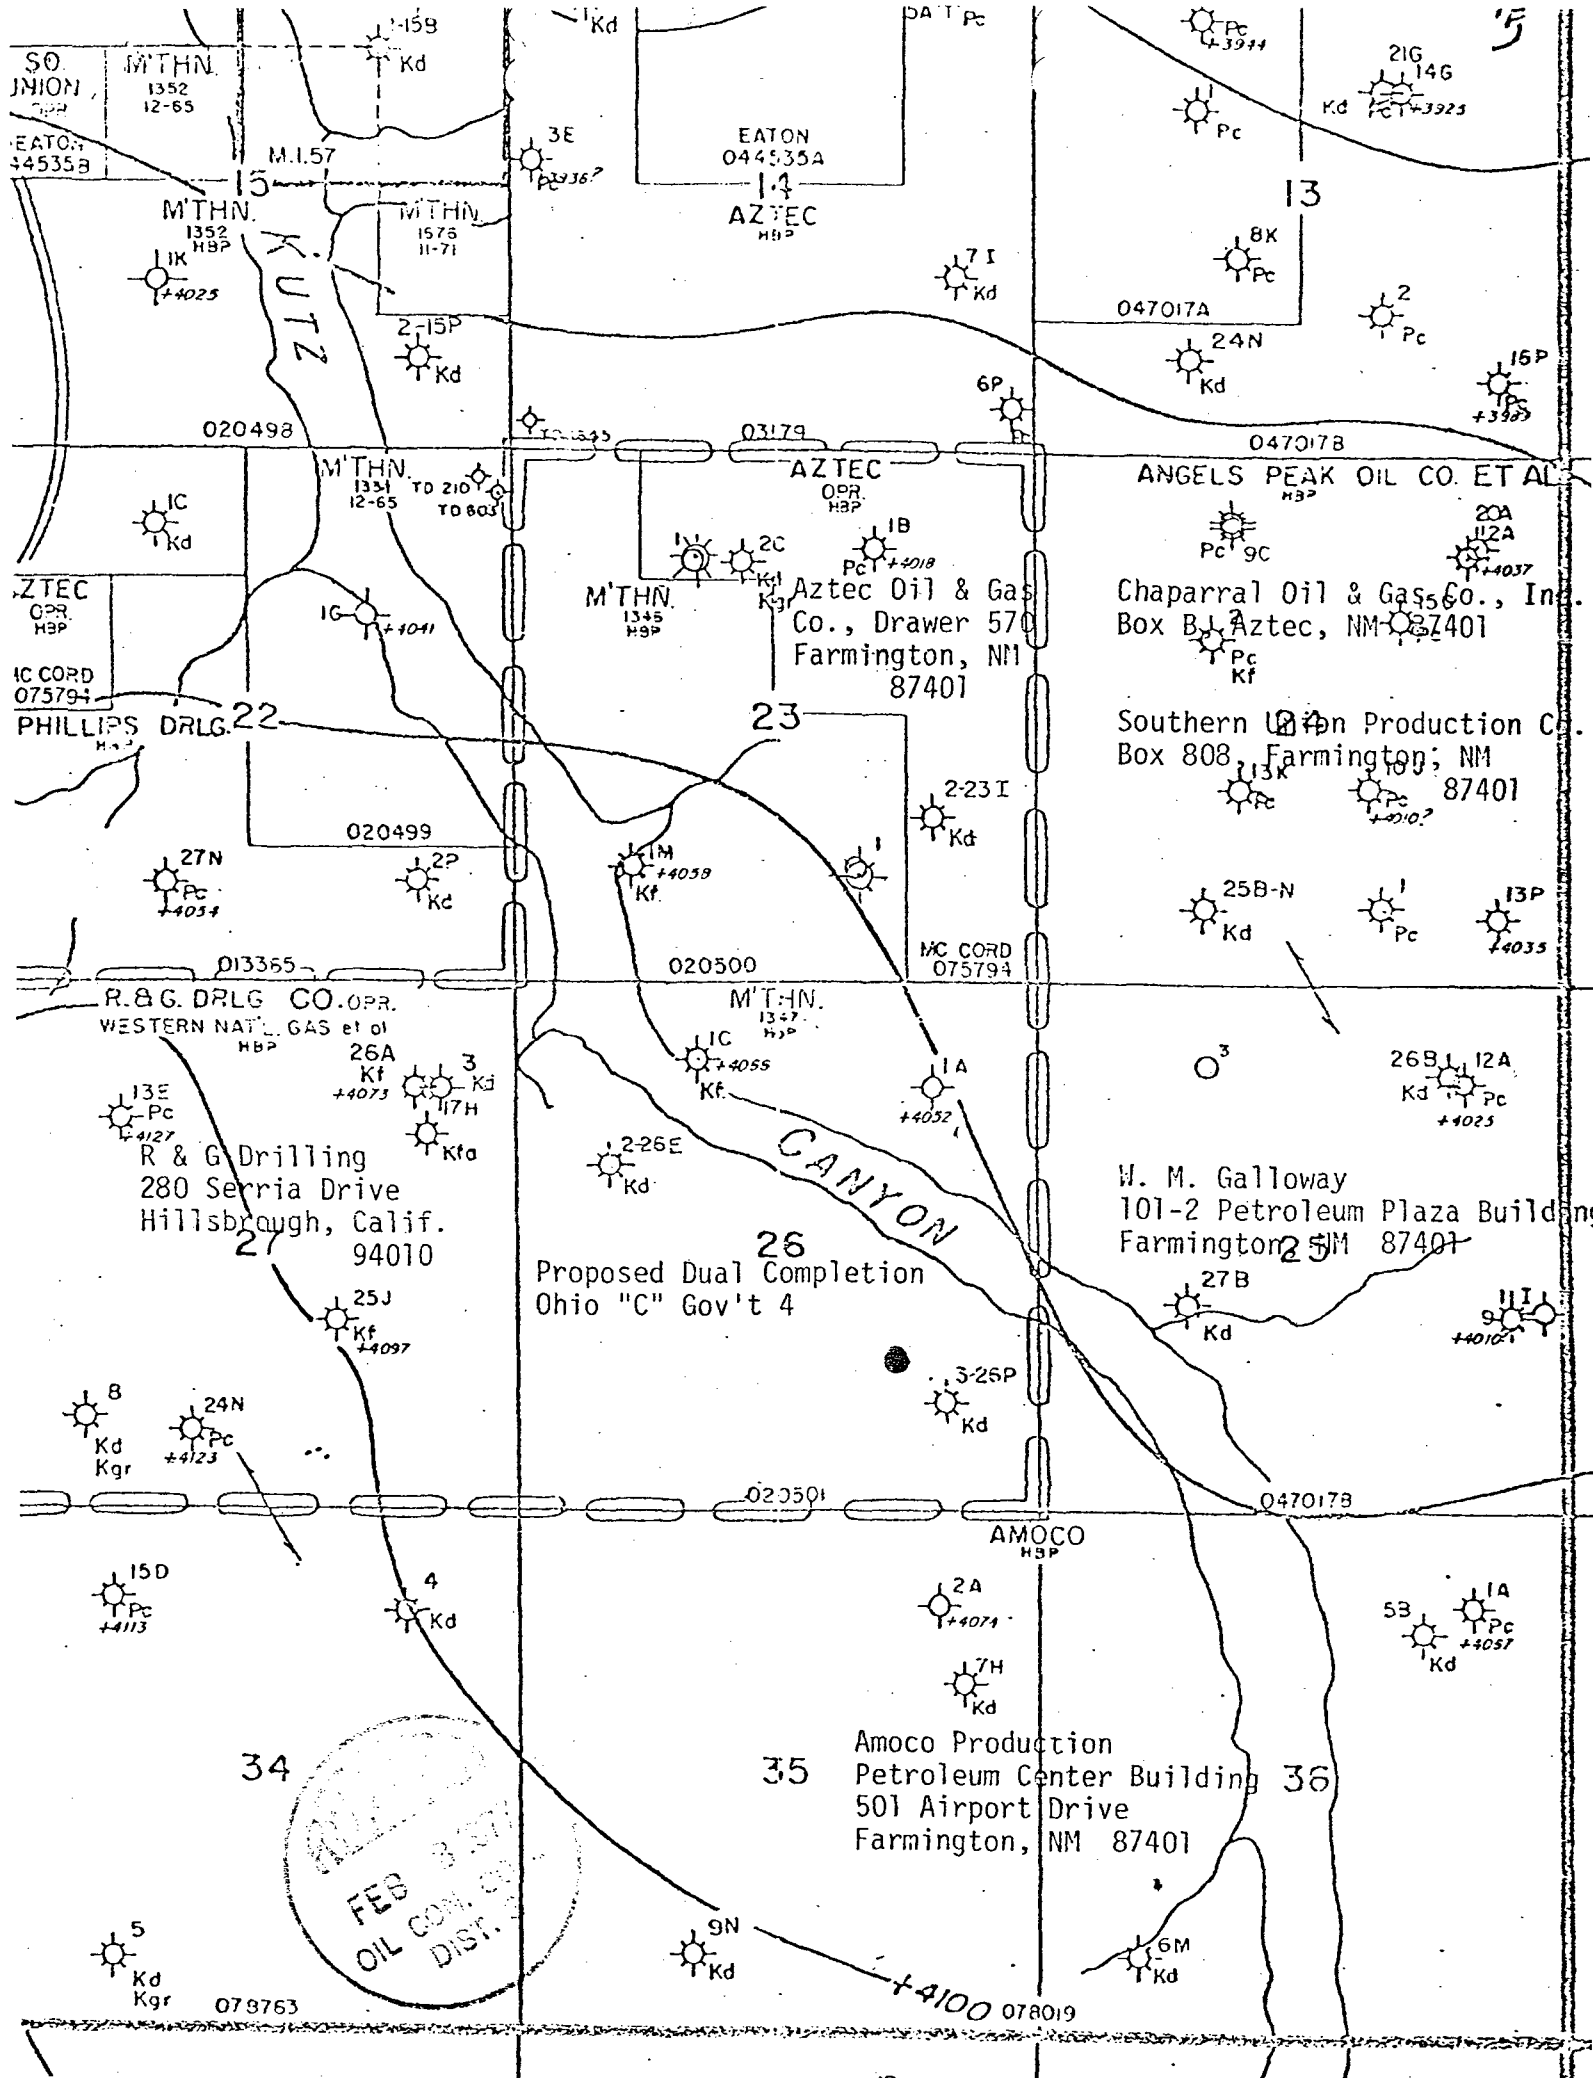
1-15B
Kd
Kd
DA T Pc
Pc
+3914
5
SO. UNION
M'THN. 1352 12-65
EATON 044535B
21G 14G
Kd Pc +3925
Pc
3E
Pc +3936?
EATON 044535A
M.I.57
15
14
13
M'THN. 1352 HBP
M'THN 1576 11-71
AZTEC HBP
KUTZ
1K +4025
7 I Kd
8K Pc
047017A
2 Pc
2-15P Kd
24N Kd
6P
15P Pc +3983
020498
TD 1545
03179
047017B
M'THN. 1351 12-65
TD 210
TD 803
AZTEC OPR. HBP
ANGELS PEAK OIL CO. ET AL HBP
1C Kd
1B Pc +4018
9C Pc
20A 12A +4037
1 2C Kd Kgr
AZTEC OPR. HBP
1G +4041
M'THN. 1345 HBP
Aztec Oil & Gas Co., Drawer 570 Farmington, NM 87401
Chaparral Oil & Gas Co., Inc. Box B, Aztec, NM 87401
2 Pc Kf
MC CORD 075794
PHILLIPS DRLG. HBP
22
23
24
Southern Union Production Co. Box 808, Farmington, NM 87401
2-23 I Kd
13K Pc
10 Pc +4010?
020499
1
27N Pc +4034
2P Kd
1M +4059 Kf
25B-N Kd
1 Pc
13P +4035
013365
020500
MC CORD 075794
R.& G. DRLG CO. OPR.
WESTERN NAT'L GAS et al HBP
M'THN. 1347 HBP
26A Kf +4073
3 Kd
17H
1C +4055 Kf
1A +4052
3
26B Kd
12A Pc +4025
13E Pc +4127
Kfa
R & G Drilling 280 Serria Drive Hillsbrough, Calif. 94010
2-26E Kd
CANYON
W. M. Galloway 101-2 Petroleum Plaza Building Farmington, NM 87401
27
26
25
Proposed Dual Completion Ohio "C" Gov't 4
27B Kd
11 I 9 +4010
25J Kf +4097
3-26P Kd
8 Kd Kgr
24N Pc +4123
020501
047017B
AMOCO HBP
15D Pc +4113
4 Kd
2A +4071
1A Pc +4057
5B Kd
7H Kd
Amoco Production Petroleum Center Building 501 Airport Drive Farmington, NM 87401
34
35
36
FEB 8 1978 OIL CON. COM. DIST. 3
5 Kd Kgr
9N Kd
6M Kd
078763
+4100 078019